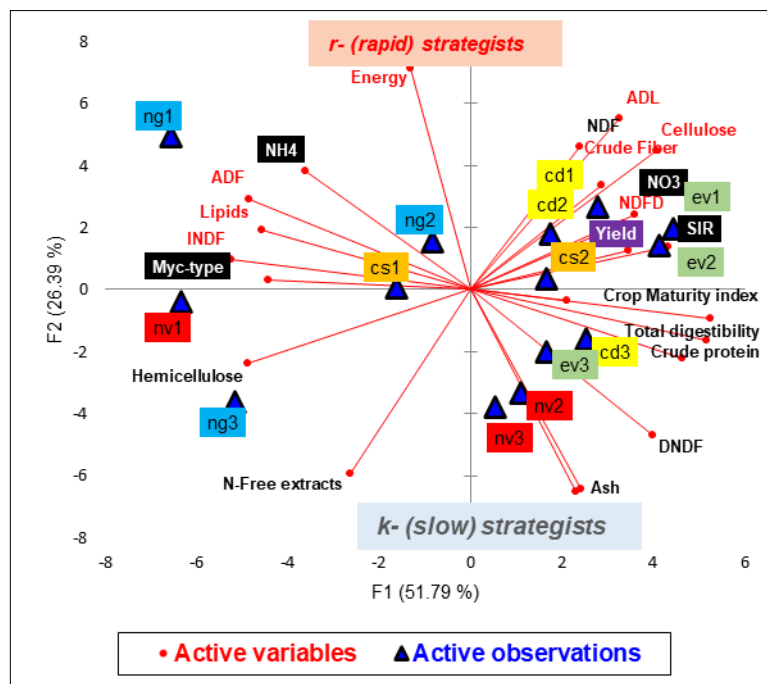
r- (rapid) strategists

Energy

ADL

NDF

Cellulose

Crude Fiber

ng1

NH4

cd1

NO3

ev1

ADF

cd2

NDFD

Lipids

ng2

Yield

SIR

INDF

Myc-type

cs1

cs2

ev2

Crop Maturity index

nv1

Total digestibility

cd3

Crude protein

ev3

Hemicellulose

ng3

nv2

nv3

DNDF

N-Free extracts

Ash

k- (slow) strategists

8
6
4
2
0
-2
-4
-6
-8

-8
-6
-4
-2
0
2
4
6

F2 (26.39 %)

F1 (51.79 %)

• Active variables
▲ Active observations